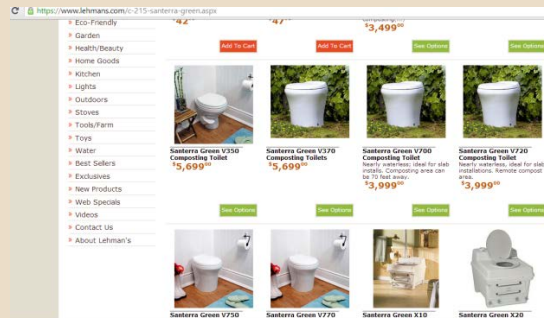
https://www.lehmans.com/c-215-santerra-green.aspx

Eco-Friendly
Garden
Health/Beauty
Home Goods
Kitchen
Lights
Outdoors
Stoves
Tools/Farm
Toys
Water
Best Sellers
Exclusives
New Products
Web Specials
Videos
Contact Us
About Lehman's

$42 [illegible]
Add To Cart

$47 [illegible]
Add To Cart

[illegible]
$3,499$^{00}$
See Options

See Options

Santerra Green V350 Composting Toilet
$5,699$^{00}$
See Options

Santerra Green V370 Composting Toilets
$5,699$^{00}$
See Options

Santerra Green V700 Composting Toilet
Nearly waterless. Ideal for slab installs. Composting area can be 70 feet away.
$3,999$^{00}$
See Options

Santerra Green V720 Composting Toilet
Nearly waterless. Ideal for slab installations. Remote compost area.
$3,999$^{00}$
See Options

Santerra Green V750

Santerra Green V770

Santerra Green X10

Santerra Green X20